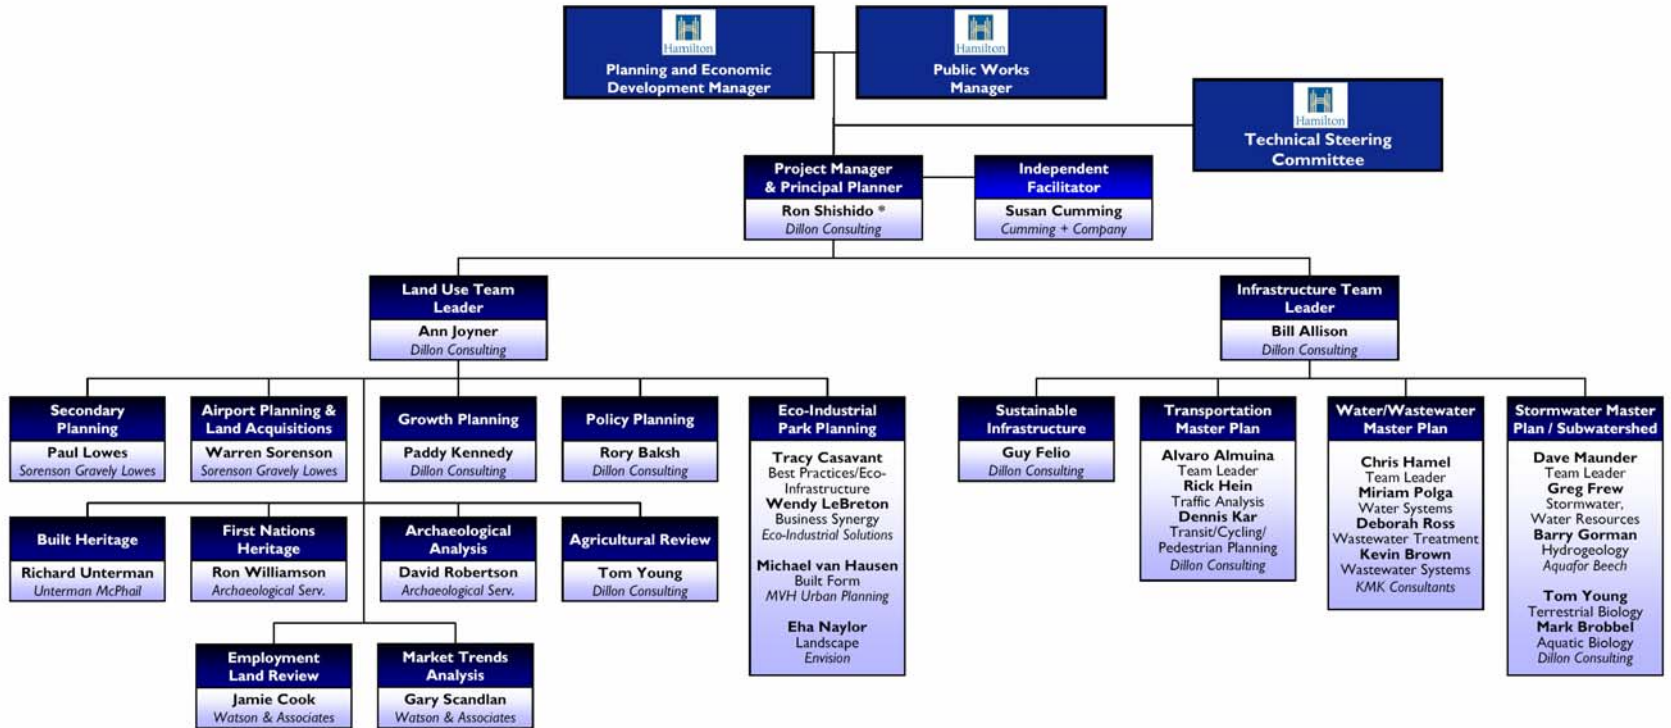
Hamilton
Planning and Economic Development Manager

Hamilton
Public Works Manager

Hamilton
Technical Steering Committee

Project Manager & Principal Planner
Ron Shishido *
Dillon Consulting

Independent Facilitator
Susan Cumming
Cumming + Company

Land Use Team Leader
Ann Joyner
Dillon Consulting

Infrastructure Team Leader
Bill Allison
Dillon Consulting

Secondary Planning
Paul Lowes
Sorenson Gravely Lowes

Airport Planning & Land Acquisitions
Warren Sorenson
Sorenson Gravely Lowes

Growth Planning
Paddy Kennedy
Dillon Consulting

Policy Planning
Rory Baksh
Dillon Consulting

Eco-Industrial Park Planning
Tracy Casavant
Best Practices/Eco-Infrastructure
Wendy LeBreton
Business Synergy
Eco-Industrial Solutions
Michael van Hausen
Built Form
MVH Urban Planning
Eha Naylor
Landscape
Envision

Sustainable Infrastructure
Guy Felio
Dillon Consulting

Transportation Master Plan
Alvaro Almuina
Team Leader
Rick Hein
Traffic Analysis
Dennis Kar
Transit/Cycling/ Pedestrian Planning
Dillon Consulting

Water/Wastewater Master Plan
Chris Hamel
Team Leader
Miriam Polga
Water Systems
Deborah Ross
Wastewater Treatment
Kevin Brown
Wastewater Systems
KMK Consultants

Stormwater Master Plan / Subwatershed
Dave Maunder
Team Leader
Greg Frew
Stormwater, Water Resources
Barry Gorman
Hydrogeology
Aquafor Beech
Tom Young
Terrestrial Biology
Mark Brobbel
Aquatic Biology
Dillon Consulting

Built Heritage
Richard Unterman
Unterman McPhail

First Nations Heritage
Ron Williamson
Archaeological Serv.

Archaeological Analysis
David Robertson
Archaeological Serv.

Agricultural Review
Tom Young
Dillon Consulting

Employment Land Review
Jamie Cook
Watson & Associates

Market Trends Analysis
Gary Scandlan
Watson & Associates